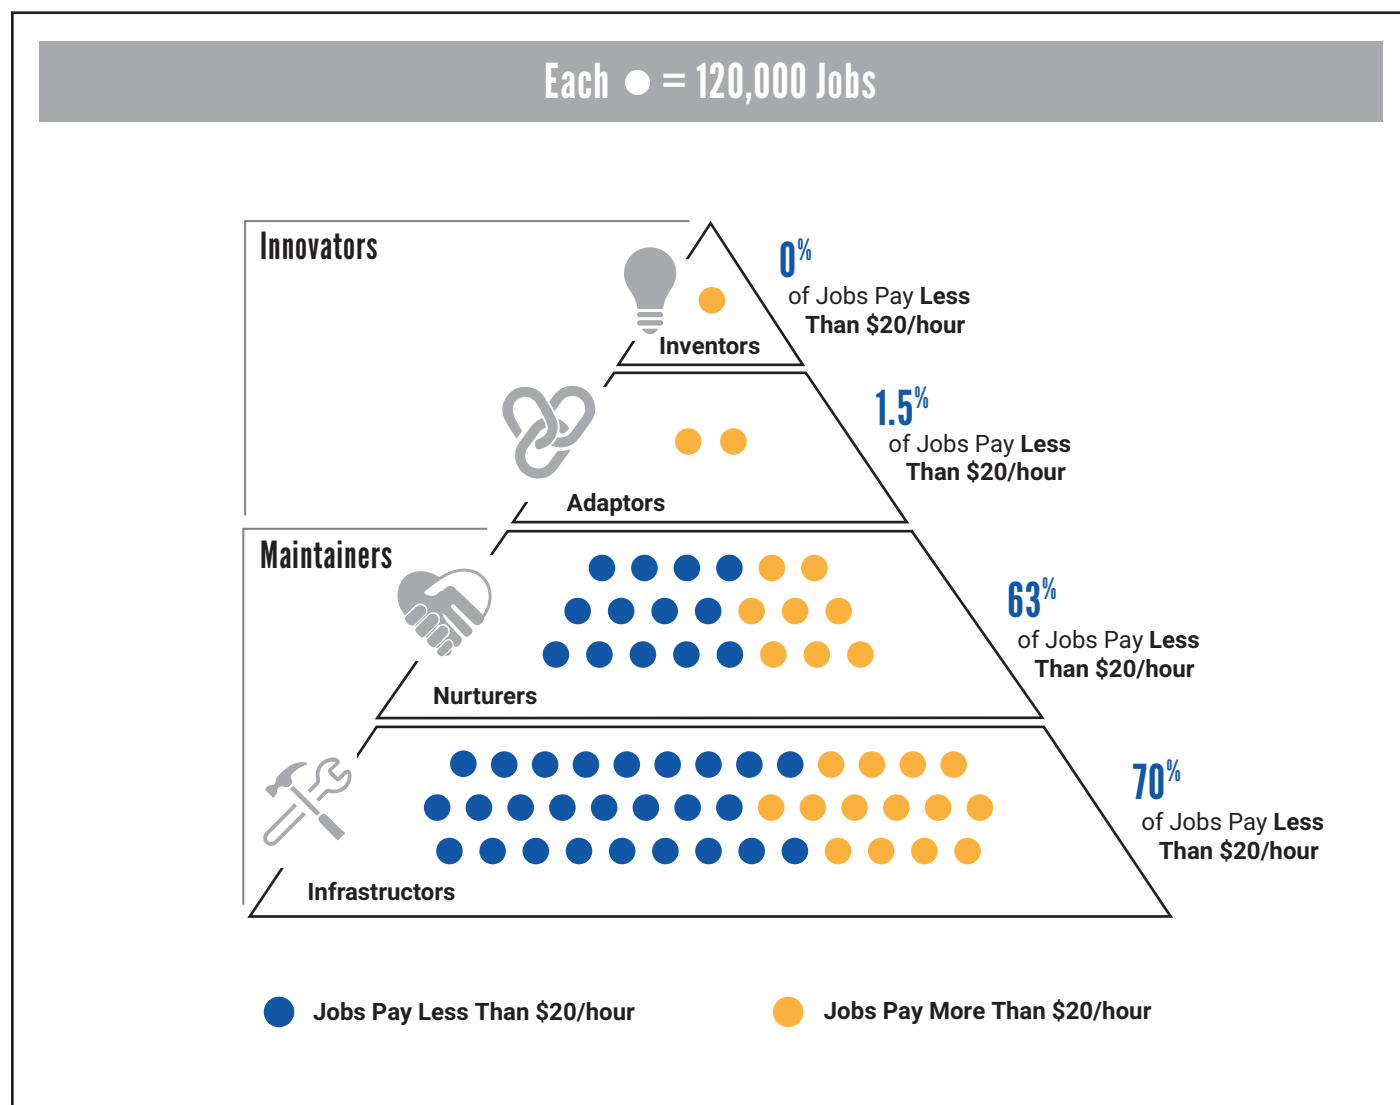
Each ● = 120,000 Jobs

Innovators

Inventors

0%
of Jobs Pay Less Than $20/hour

Adaptors

1.5%
of Jobs Pay Less Than $20/hour

Maintainers

Nurturers

63%
of Jobs Pay Less Than $20/hour

Infrastructors

70%
of Jobs Pay Less Than $20/hour

Jobs Pay Less Than $20/hour

Jobs Pay More Than $20/hour